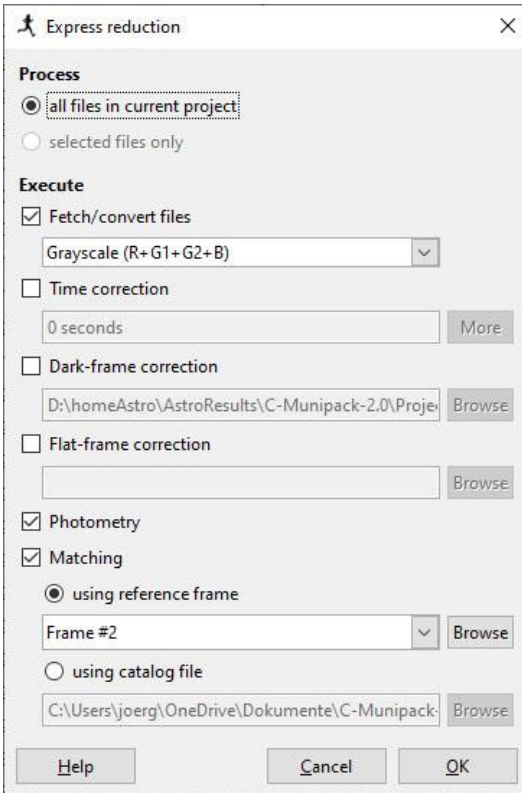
Express reduction

Process

all files in current project

selected files only

Execute

Fetch/convert files

Grayscale (R+G1+G2+B)

Time correction

0 seconds

More

Dark-frame correction

D:\homeAstro\AstroResults\C-Munipack-2.0\Proje

Browse

Flat-frame correction

Browse

Photometry

Matching

using reference frame

Frame #2

Browse

using catalog file

C:\Users\joerg\OneDrive\Dokumente\C-Munipack-

Browse

Help

Cancel

OK